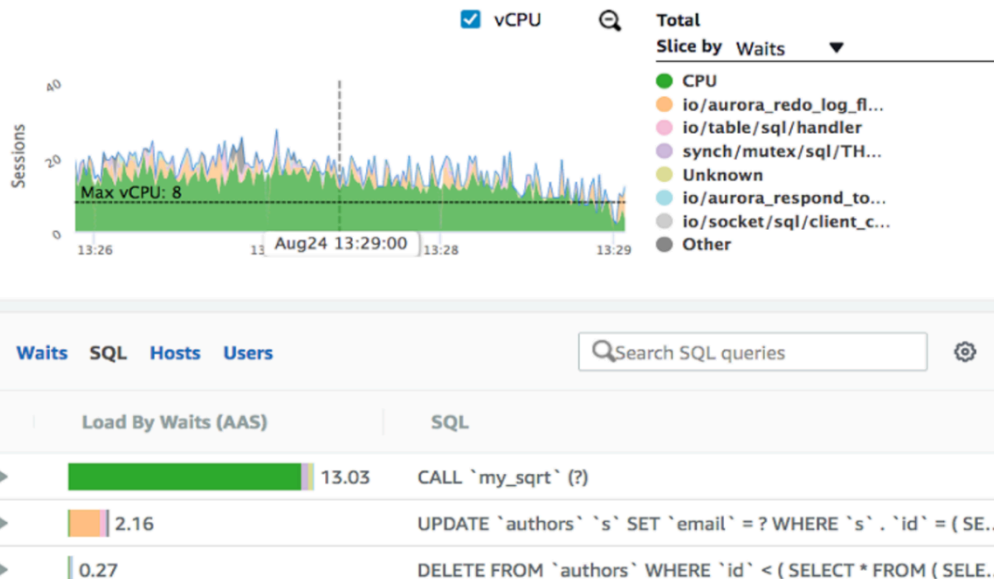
vCPU

Total
Slice by Waits

Sessions
40
20
0
Max vCPU: 8
13:26
13
Aug24 13:29:00
13:28
13:29

CPU
io/aurora_redo_log_fl...
io/table/sql/handler
synch/mutex/sql/TH...
Unknown
io/aurora_respond_to...
io/socket/sql/client_c...
Other

Waits SQL Hosts Users

Search SQL queries

| Load By Waits (AAS) | SQL |
|---|---|
| 13.03 | CALL `my_sqrt` (?) |
| 2.16 | UPDATE `authors` `s` SET `email` = ? WHERE `s` . `id` = ( SE... |
| 0.27 | DELETE FROM `authors` WHERE `id` < ( SELECT * FROM ( SELE... |